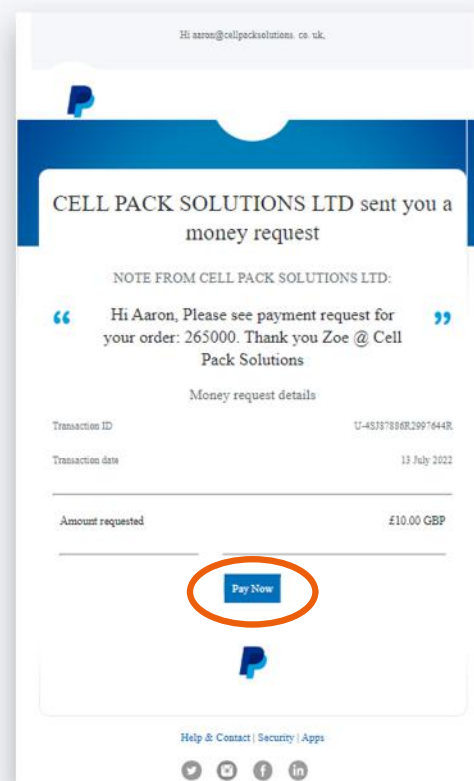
Hi aaron@cellpacksolutions. co. uk,

CELL PACK SOLUTIONS LTD sent you a money request

NOTE FROM CELL PACK SOLUTIONS LTD:

“ Hi Aaron, Please see payment request for your order: 265000. Thank you Zoe @ Cell Pack Solutions ”

Money request details

| Transaction ID | U-4SJ87886R2997644R |
|---|---|
| Transaction date | 13 July 2022 |

| Amount requested | £10.00 GBP |
|---|---|

Pay Now

Help & Contact | Security | Apps